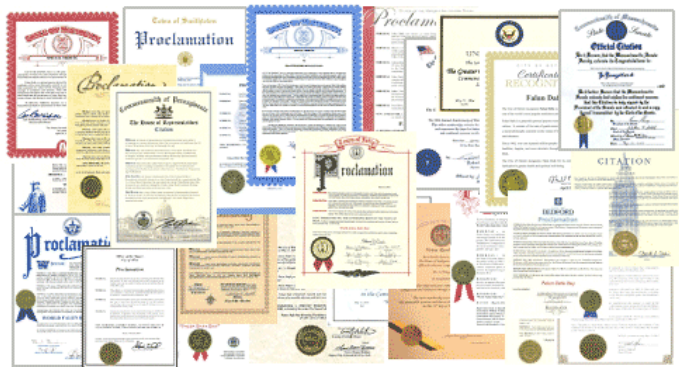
Proclamation

Proclamation

Commonwealth of Pennsylvania

The House of Representatives

Citation

Proclamation

Proclamation

Proclamation

Certificate of Recognition

Falun Dafa

Commonwealth of Massachusetts

State Senate

Official Citation

CITATION

BEDFORD

Proclamation

Proclamation

Proclamation